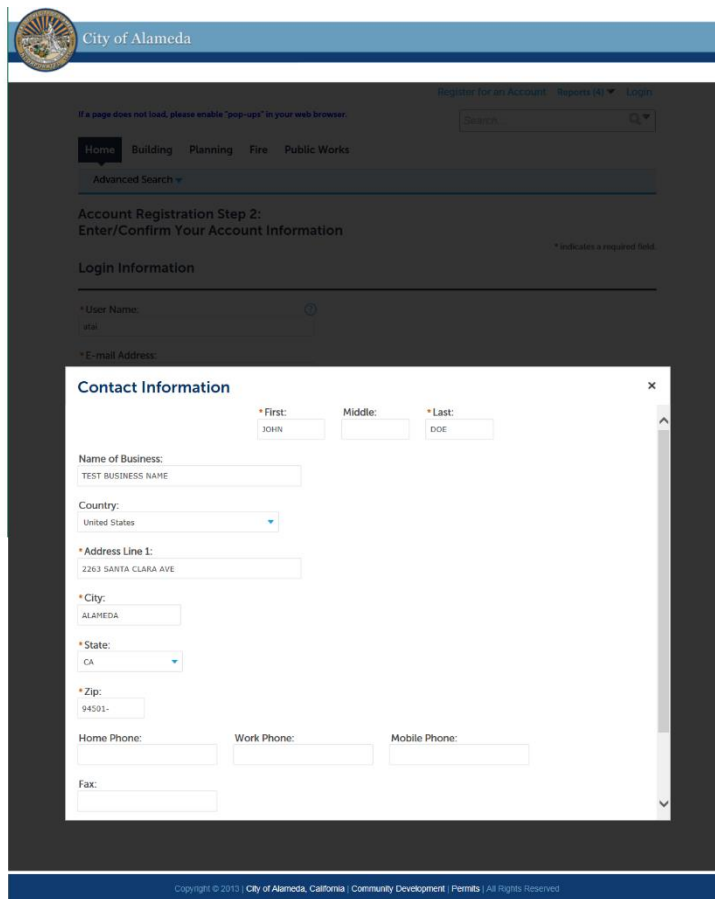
City of Alameda

Register for an Account Reports (4) Login

If a page does not load, please enable "pop-ups" in your web browser.

Search...

Home Building Planning Fire Public Works

Advanced Search

Account Registration Step 2:
Enter/Confirm Your Account Information

* indicates a required field.

Login Information

* User Name:
afai

* E-mail Address:

Contact Information

×

* First:
JOHN

Middle:

* Last:
DOE

Name of Business:
TEST BUSINESS NAME

Country:
United States

* Address Line 1:
2263 SANTA CLARA AVE

* City:
ALAMEDA

* State:
CA

* Zip:
94501-

Home Phone:

Work Phone:

Mobile Phone:

Fax:

Copyright © 2013 | City of Alameda, California | Community Development | Permits | All Rights Reserved